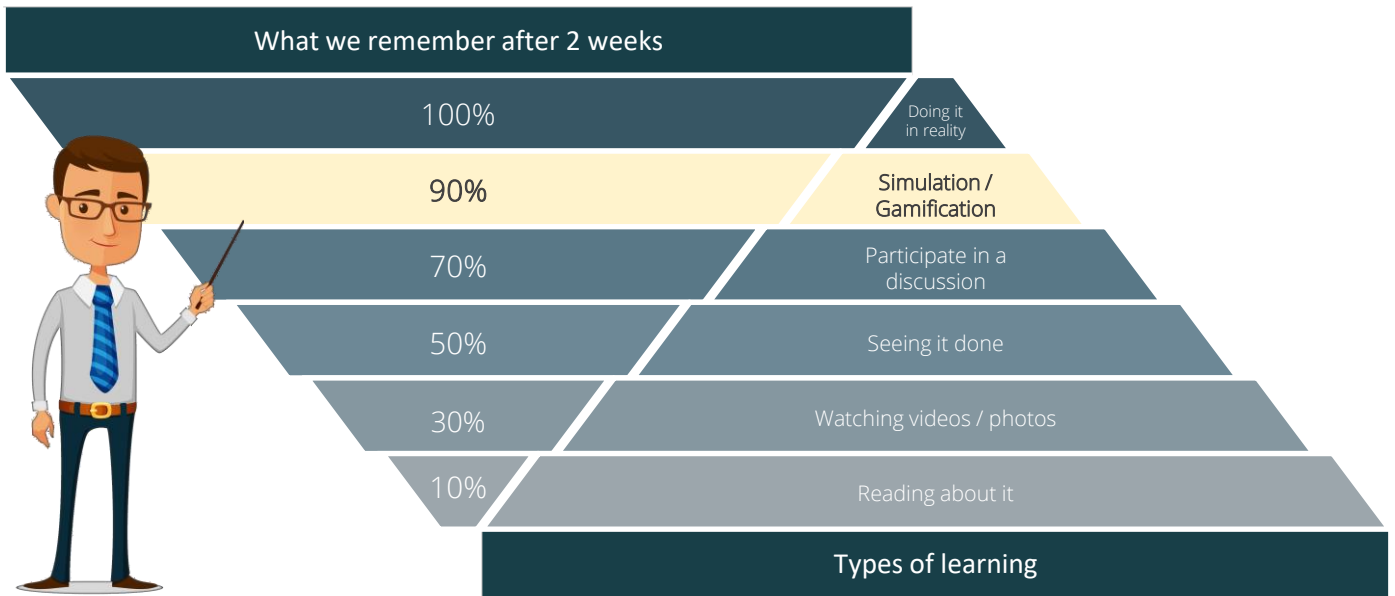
What we remember after 2 weeks

100%

Doing it in reality

90%

Simulation / Gamification

70%

Participate in a discussion

50%

Seeing it done

30%

Watching videos / photos

10%

Reading about it

Types of learning